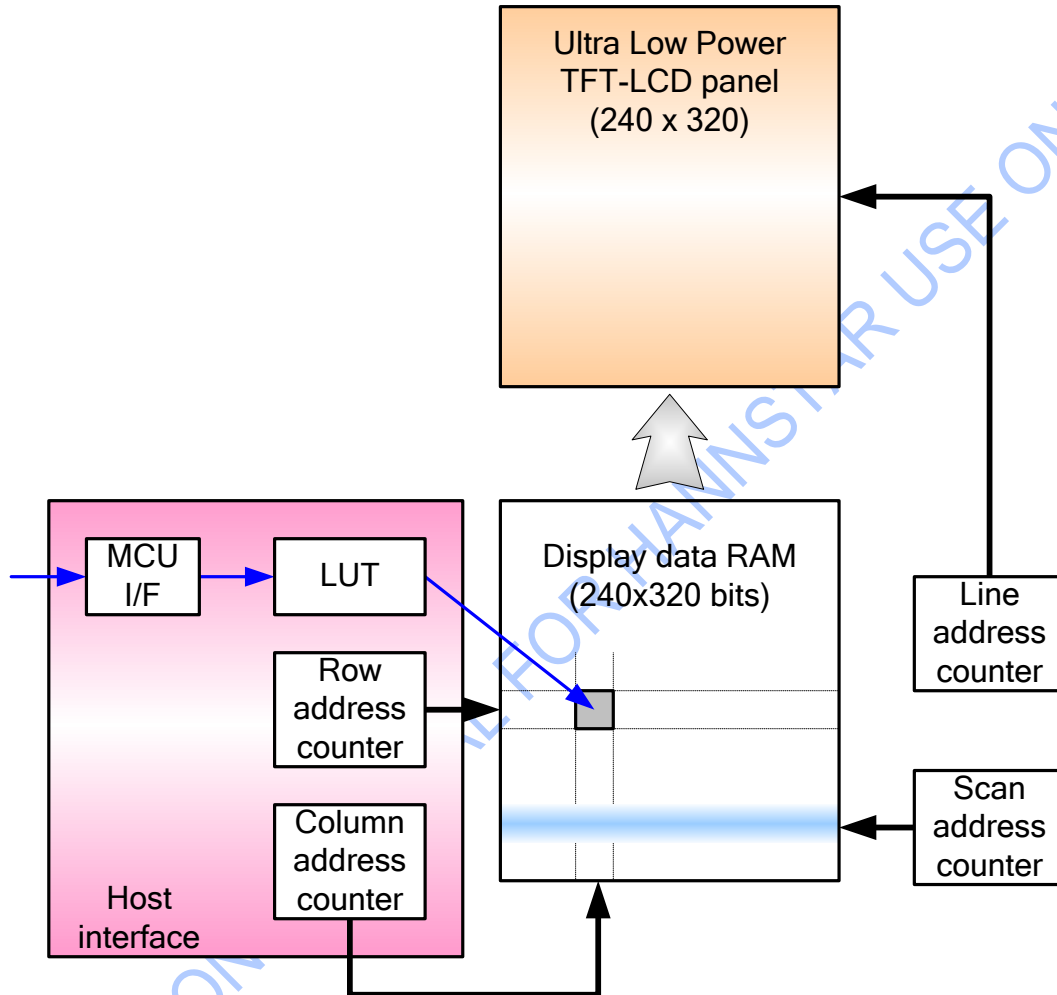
Ultra Low Power TFT-LCD panel (240 x 320)

MCU I/F

LUT

Row address counter

Column address counter

Host interface

Display data RAM (240x320 bits)

Line address counter

Scan address counter

ONLY FOR HANNSTAR USE ON